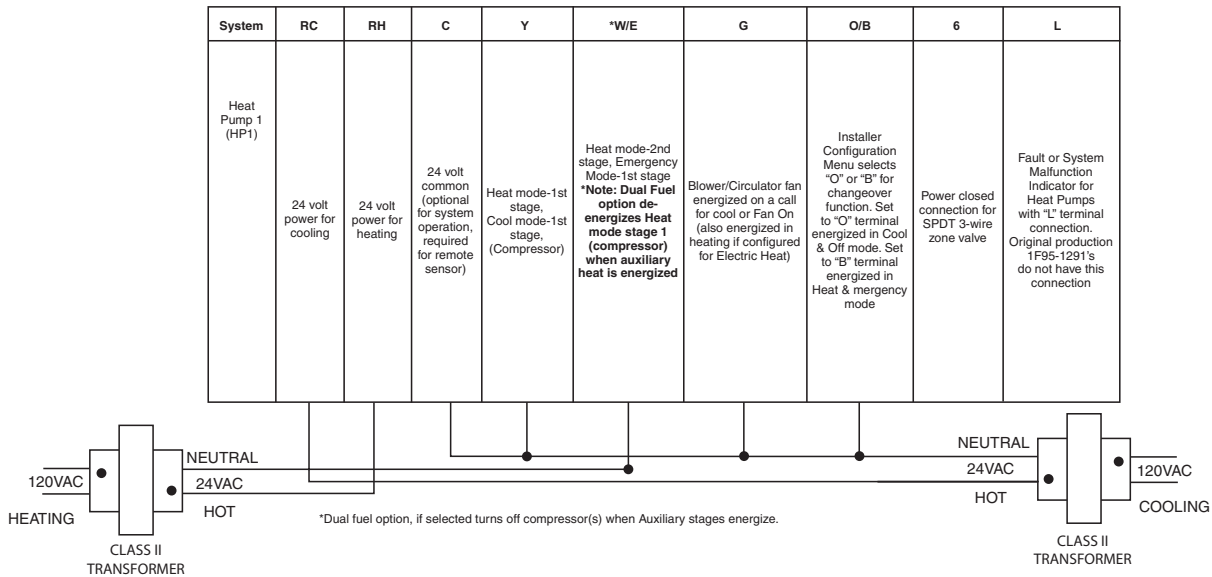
| System | RC | RH | C | Y | *W/E | G | O/B | 6 | L |
|---|---|---|---|---|---|---|---|---|---|
| Heat Pump 1 (HP1) | 24 volt power for cooling | 24 volt power for heating | 24 volt common (optional for system operation, required for remote sensor) | Heat mode-1st stage, Cool mode-1st stage, (Compressor) | Heat mode-2nd stage, Emergency Mode-1st stage **\*Note: Dual Fuel option de-energizes Heat mode stage 1 (compressor) when auxiliary heat is energized** | Blower/Circulator fan energized on a call for cool or Fan On (also energized in heating if configured for Electric Heat) | Installer Configuration Menu selects "O" or "B" for changeover function. Set to "O" terminal energized in Cool & Off mode. Set to "B" terminal energized in Heat & mergency mode | Power closed connection for SPDT 3-wire zone valve | Fault or System Malfunction Indicator for Heat Pumps with "L" terminal connection. Original production 1F95-1291's do not have this connection |

120VAC
HEATING
NEUTRAL
24VAC
HOT
CLASS II TRANSFORMER

*Dual fuel option, if selected turns off compressor(s) when Auxiliary stages energize.

NEUTRAL
24VAC
HOT
120VAC
COOLING
CLASS II TRANSFORMER